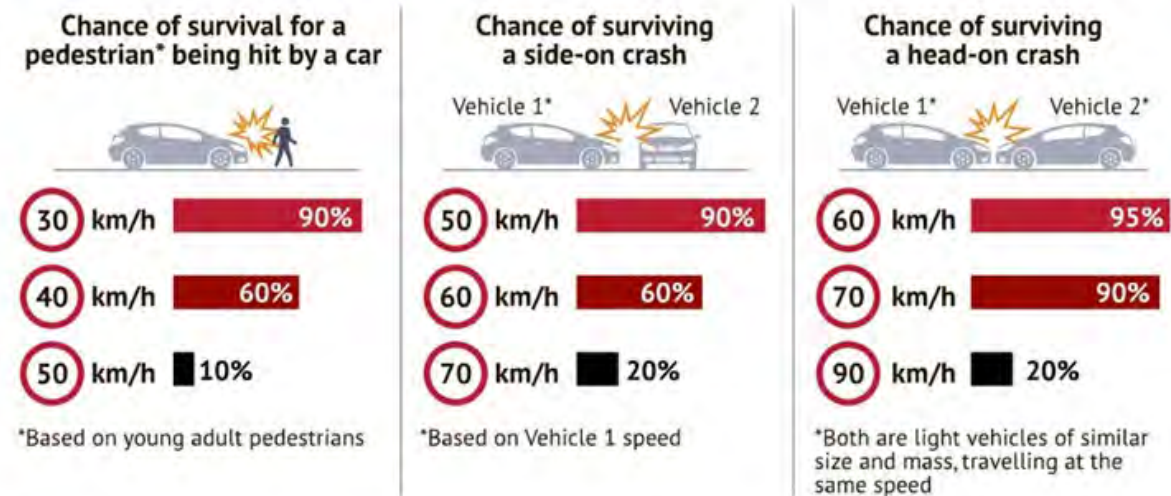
Chance of survival for a pedestrian* being hit by a car

30 km/h 90%

40 km/h 60%

50 km/h 10%

*Based on young adult pedestrians

Chance of surviving a side-on crash

Vehicle 1* Vehicle 2

50 km/h 90%

60 km/h 60%

70 km/h 20%

*Based on Vehicle 1 speed

Chance of surviving a head-on crash

Vehicle 1* Vehicle 2*

60 km/h 95%

70 km/h 90%

90 km/h 20%

*Both are light vehicles of similar size and mass, travelling at the same speed